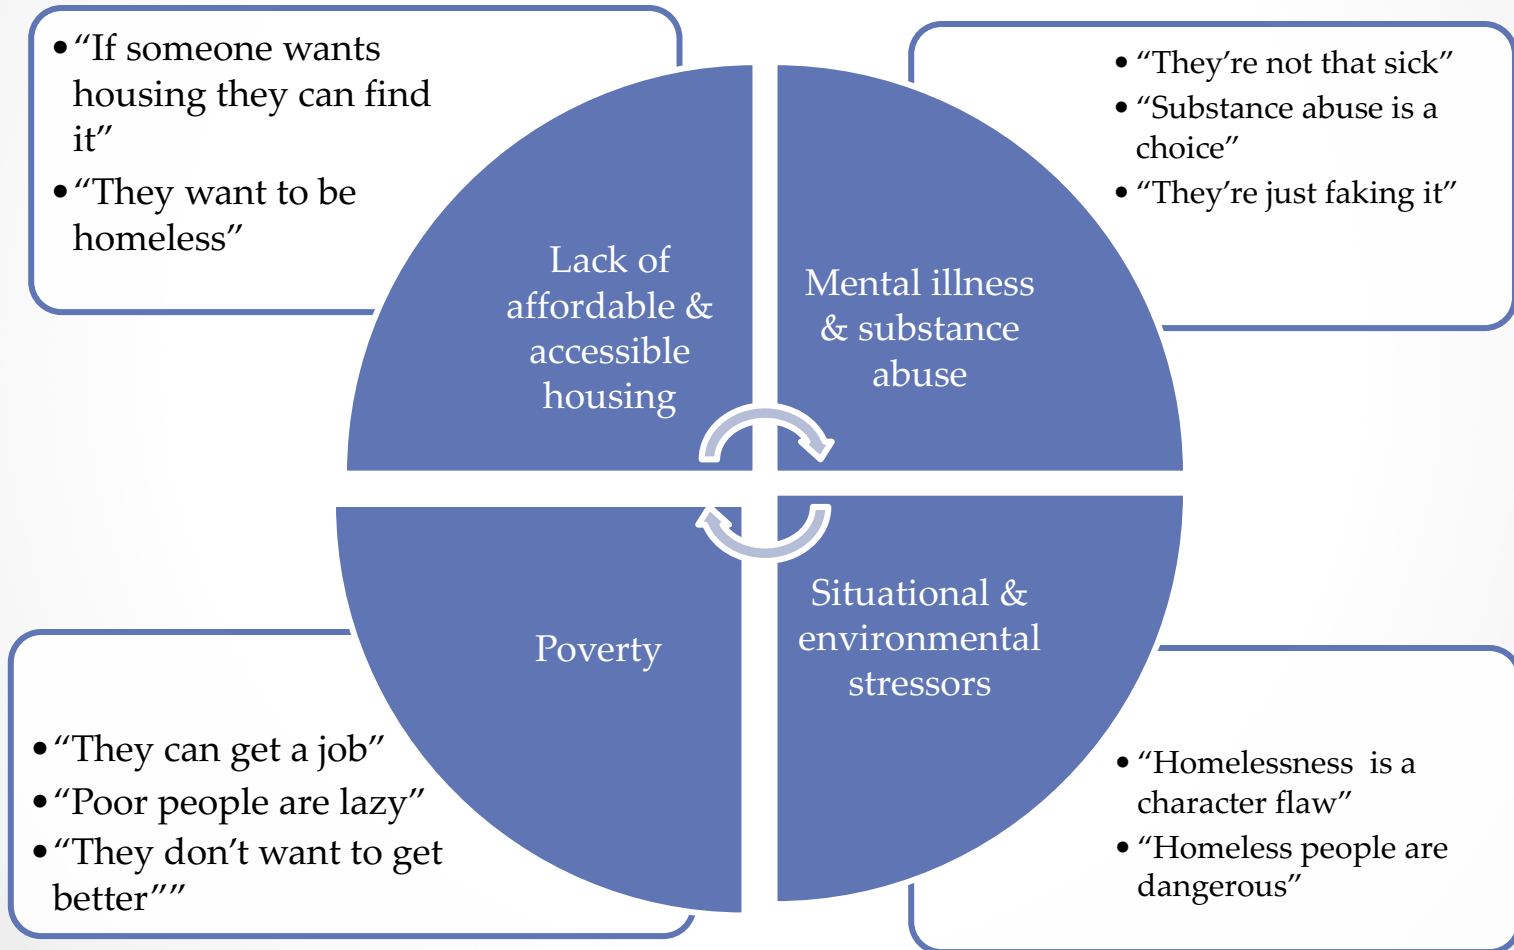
• “If someone wants housing they can find it”
• “They want to be homeless”

• “They’re not that sick”
• “Substance abuse is a choice”
• “They’re just faking it”

Lack of affordable & accessible housing

Mental illness & substance abuse

Poverty

Situational & environmental stressors

• “They can get a job”
• “Poor people are lazy”
• “They don’t want to get better””

• “Homelessness is a character flaw”
• “Homeless people are dangerous”